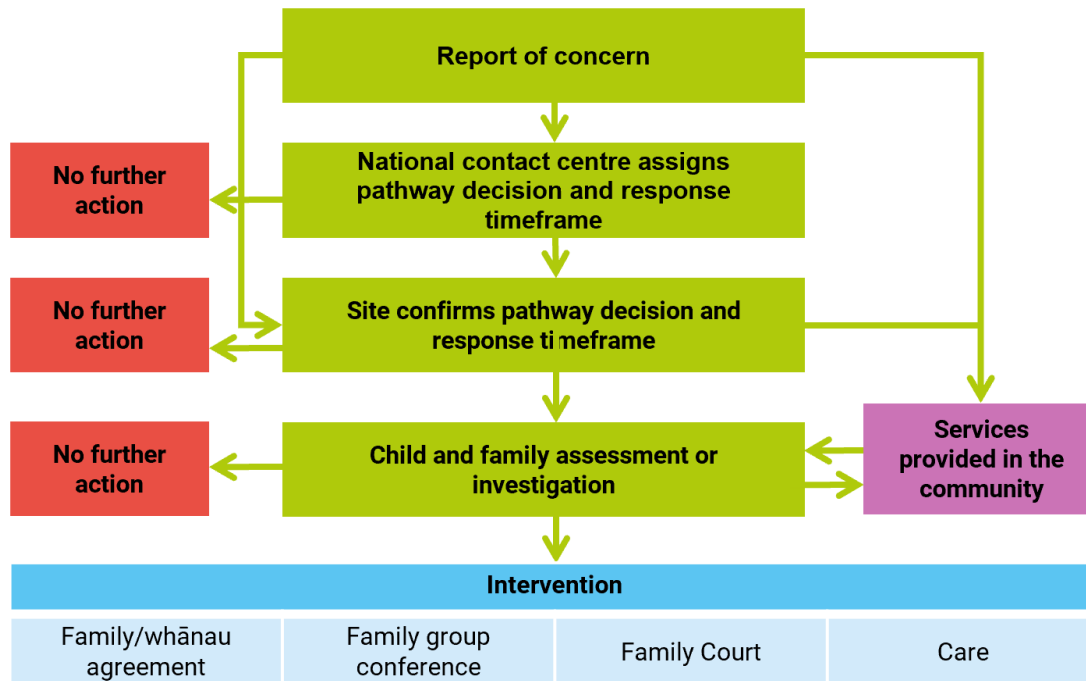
Report of concern

National contact centre assigns pathway decision and response timeframe

No further action

Site confirms pathway decision and response timeframe

No further action

Child and family assessment or investigation

No further action

Services provided in the community

Intervention

| Family/whānau agreement | Family group conference | Family Court | Care |